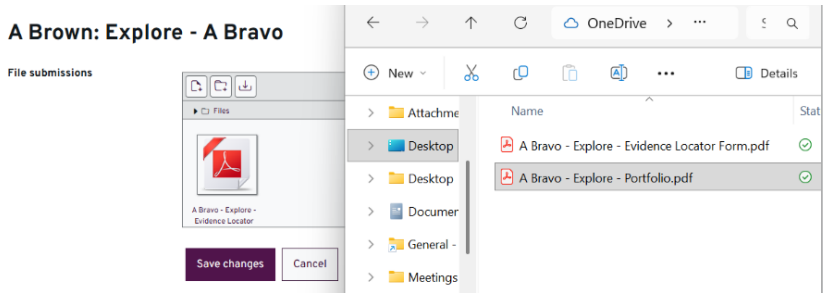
A Brown: Explore - A Bravo

File submissions

Files

A Bravo - Explore - Evidence Locator

Save changes

Cancel

OneDrive

New

Details

Attachme

Desktop

Desktop

Documer

General -

Meetings

Name

Stat

A Bravo - Explore - Evidence Locator Form.pdf

A Bravo - Explore - Portfolio.pdf